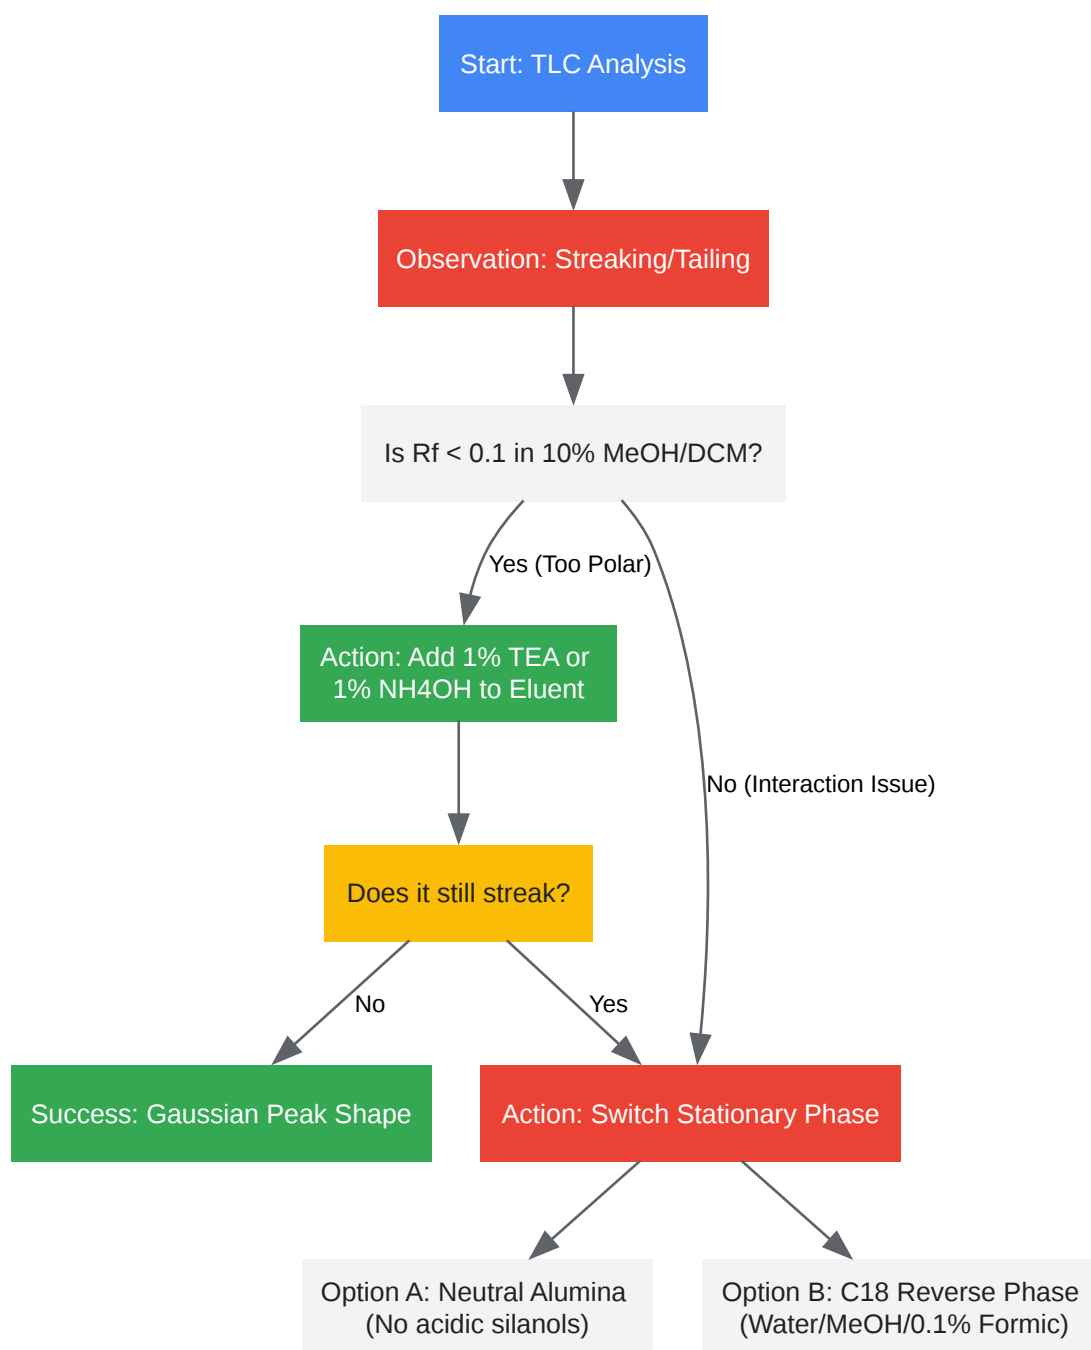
Start: TLC Analysis

Observation: Streaking/Tailing

Is Rf < 0.1 in 10% MeOH/DCM?

Yes (Too Polar)

No (Interaction Issue)

Action: Add 1% TEA or 1% NH4OH to Eluent

Does it still streak?

No

Yes

Success: Gaussian Peak Shape

Action: Switch Stationary Phase

Option A: Neutral Alumina (No acidic silanols)

Option B: C18 Reverse Phase (Water/MeOH/0.1% Formic)